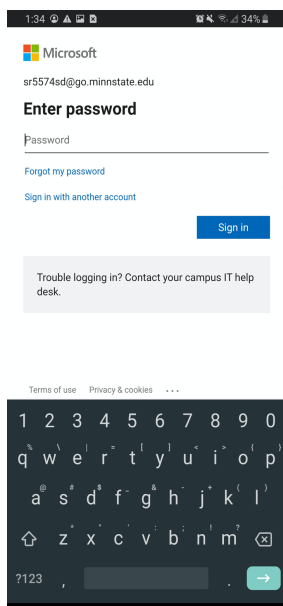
1:34 34%

Microsoft

sr5574sd@go.minnstate.edu

Enter password

Password

Forgot my password

Sign in with another account

Sign in

Trouble logging in? Contact your campus IT help desk.

Terms of use Privacy & cookies ...

1 2 3 4 5 6 7 8 9 0

% q \ w | e = r [ t ] y < u > i { o } p

@ a # s $ d - f & g - h + j ( k ) l

* z " x ' c : v ; b ! n ? m

?123 ,